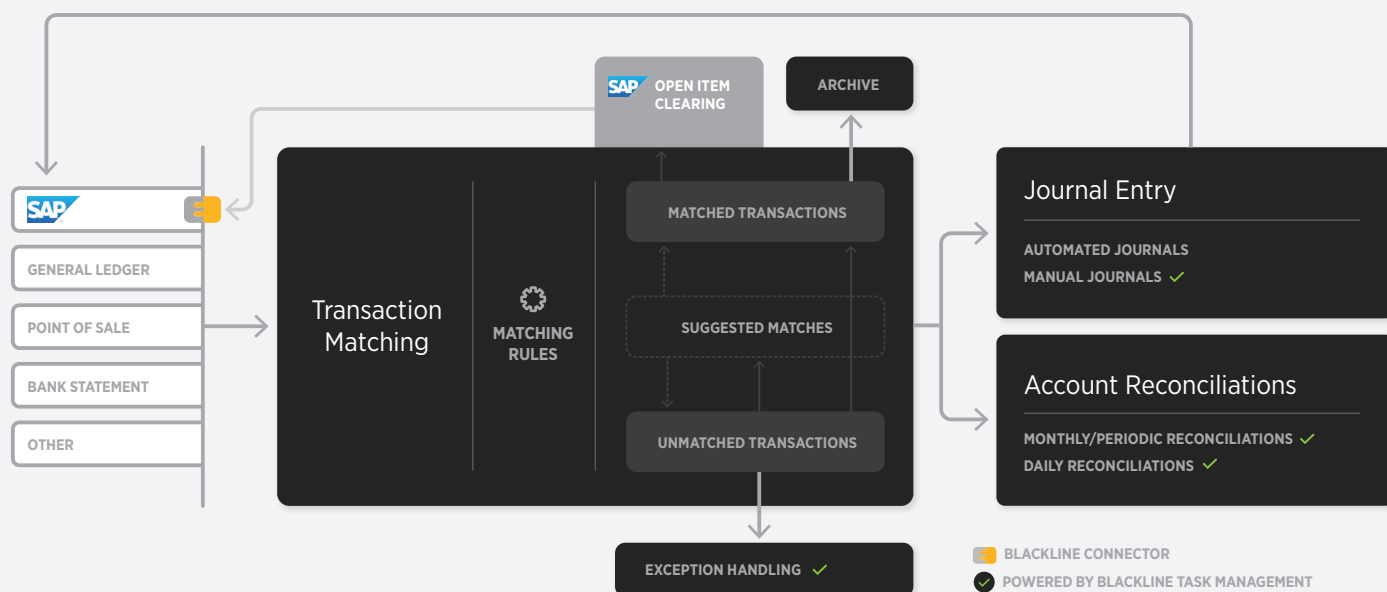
SAP OPEN ITEM CLEARING

ARCHIVE

SAP

GENERAL LEDGER

POINT OF SALE

BANK STATEMENT

OTHER

Transaction Matching

MATCHING RULES

MATCHED TRANSACTIONS

SUGGESTED MATCHES

UNMATCHED TRANSACTIONS

Journal Entry

AUTOMATED JOURNALS

MANUAL JOURNALS ✓

Account Reconciliations

MONTHLY/PERIODIC RECONCILIATIONS ✓

DAILY RECONCILIATIONS ✓

EXCEPTION HANDLING ✓

BLACKLINE CONNECTOR

POWERED BY BLACKLINE TASK MANAGEMENT